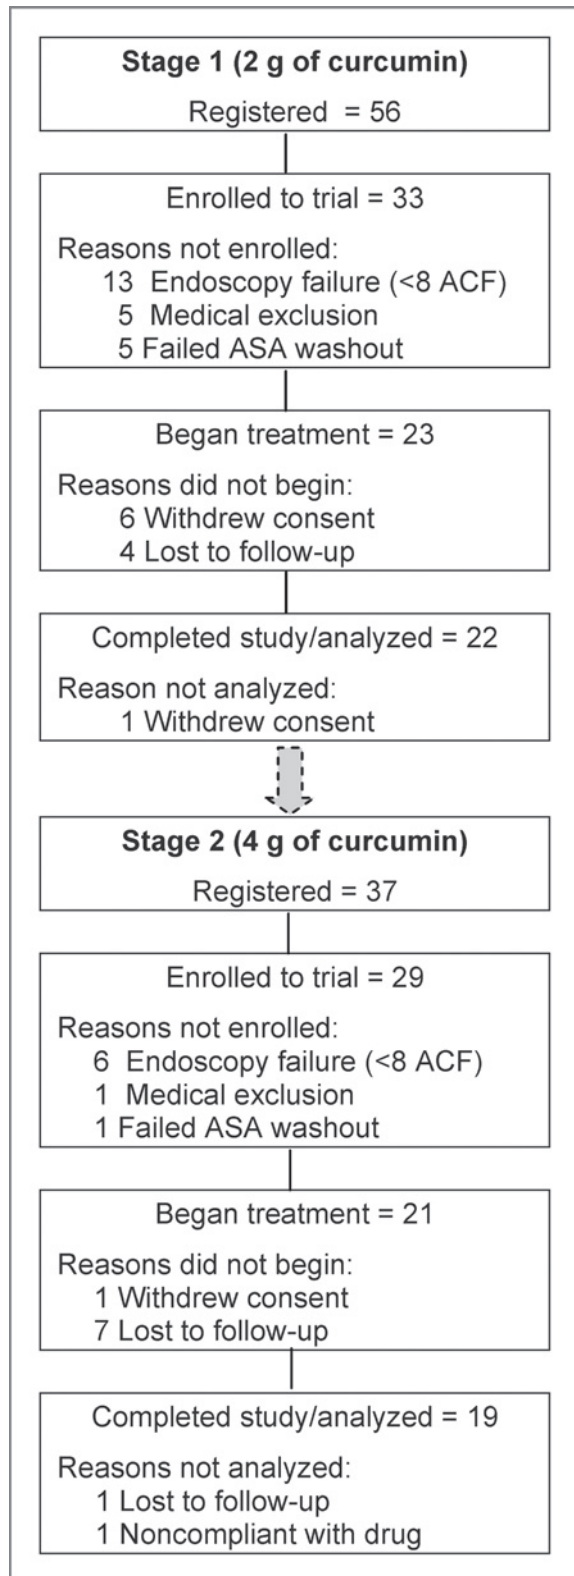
**Stage 1 (2 g of curcumin)**

Registered = 56

Enrolled to trial = 33

Reasons not enrolled:
13 Endoscopy failure (<8 ACF)
5 Medical exclusion
5 Failed ASA washout

Began treatment = 23

Reasons did not begin:
6 Withdrew consent
4 Lost to follow-up

Completed study/analyzed = 22

Reason not analyzed:
1 Withdrew consent

**Stage 2 (4 g of curcumin)**

Registered = 37

Enrolled to trial = 29

Reasons not enrolled:
6 Endoscopy failure (<8 ACF)
1 Medical exclusion
1 Failed ASA washout

Began treatment = 21

Reasons did not begin:
1 Withdrew consent
7 Lost to follow-up

Completed study/analyzed = 19

Reasons not analyzed:
1 Lost to follow-up
1 Noncompliant with drug